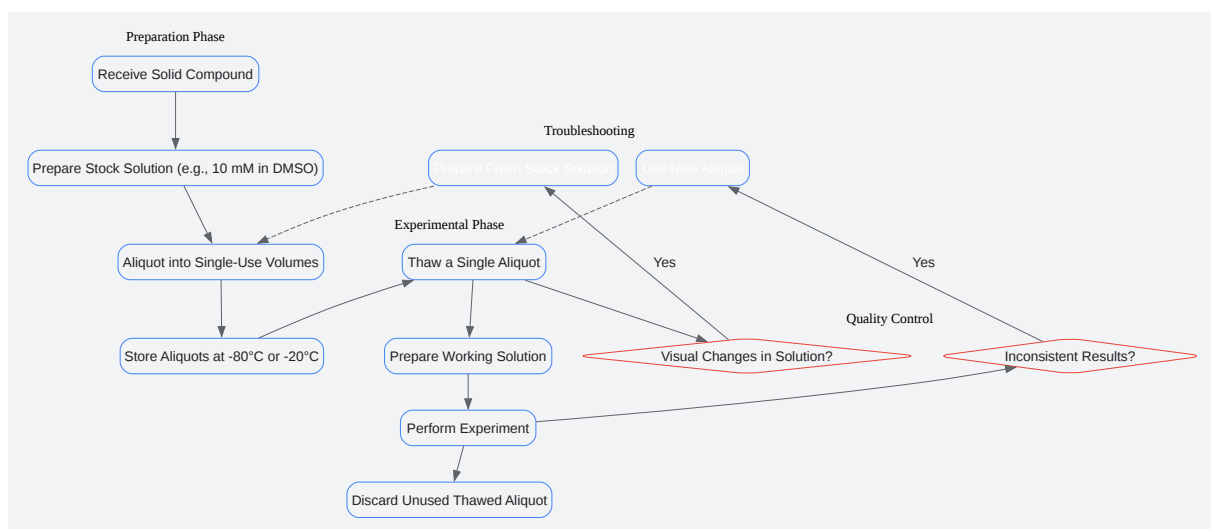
Preparation Phase

Receive Solid Compound

Prepare Stock Solution (e.g., 10 mM in DMSO)

Aliquot into Single-Use Volumes

Store Aliquots at -80°C or -20°C

Troubleshooting

Prepare Fresh Stock Solution

Use New Aliquot

Experimental Phase

Thaw a Single Aliquot

Prepare Working Solution

Perform Experiment

Discard Unused Thawed Aliquot

Yes

Yes

Quality Control

Visual Changes in Solution?

Inconsistent Results?